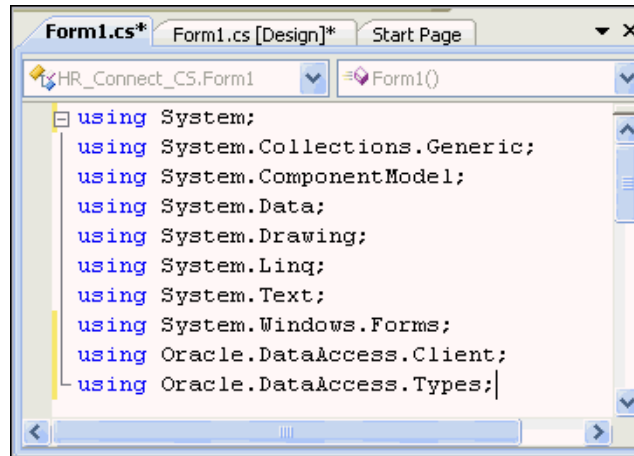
Form1.cs* Form1.cs [Design]* Start Page

HR_Connect_CS.Form1 Form1()

using System;
using System.Collections.Generic;
using System.ComponentModel;
using System.Data;
using System.Drawing;
using System.Linq;
using System.Text;
using System.Windows.Forms;
using Oracle.DataAccess.Client;
using Oracle.DataAccess.Types;